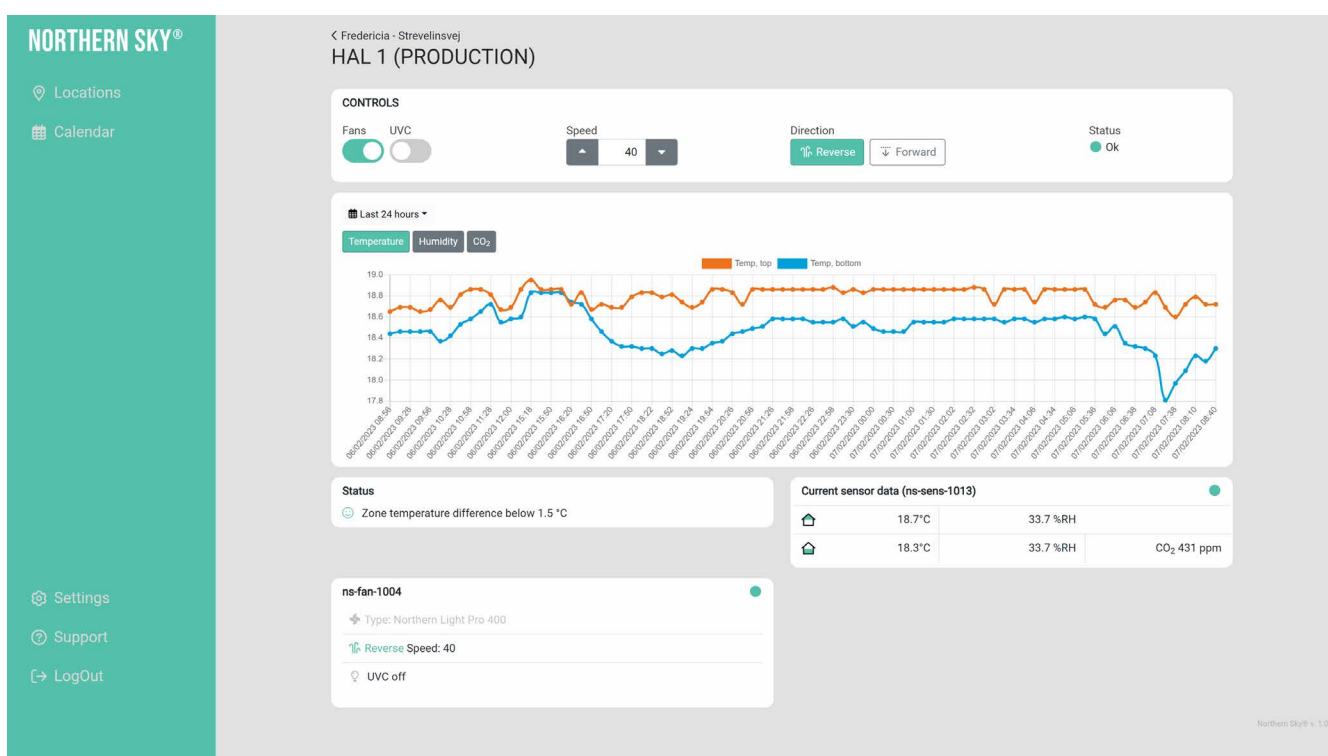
NORTHERN SKY®

Locations

Calendar

< Fredericia - Strevelinsvej
HAL 1 (PRODUCTION)

CONTROLS

Fans UVC

Speed
40

Direction
Reverse Forward

Status
Ok

Last 24 hours

Temperature Humidity $CO_2$

Temp, top Temp, bottom

19.0
18.8
18.6
18.4
18.2
18.0
17.8

06/02/2023 08:56 06/02/2023 09:26 06/02/2023 09:56 06/02/2023 10:28 06/02/2023 10:58 06/02/2023 11:28 06/02/2023 12:00 06/02/2023 15:18 06/02/2023 15:50 06/02/2023 16:20 06/02/2023 16:50 06/02/2023 17:20 06/02/2023 17:50 06/02/2023 18:22 06/02/2023 18:52 06/02/2023 19:24 06/02/2023 19:54 06/02/2023 20:26 06/02/2023 20:56 06/02/2023 21:26 06/02/2023 21:58 06/02/2023 22:28 06/02/2023 22:58 06/02/2023 23:30 07/02/2023 00:00 07/02/2023 00:30 07/02/2023 01:00 07/02/2023 01:30 07/02/2023 02:02 07/02/2023 02:32 07/02/2023 03:02 07/02/2023 03:34 07/02/2023 04:06 07/02/2023 04:34 07/02/2023 05:06 07/02/2023 05:36 07/02/2023 06:06 07/02/2023 06:38 07/02/2023 07:08 07/02/2023 07:38 07/02/2023 08:10 07/02/2023 08:40

Status
Zone temperature difference below 1.5 °C

Current sensor data (ns-sens-1013)

| | | | |
|---|---|---|---|
| | 18.7°C | 33.7 %RH | |
| | 18.3°C | 33.7 %RH | $CO_2$ 431 ppm |

ns-fan-1004
Type: Northern Light Pro 400
Reverse Speed: 40
UVC off

Settings

Support

LogOut

Northern Sky® v. 1.0